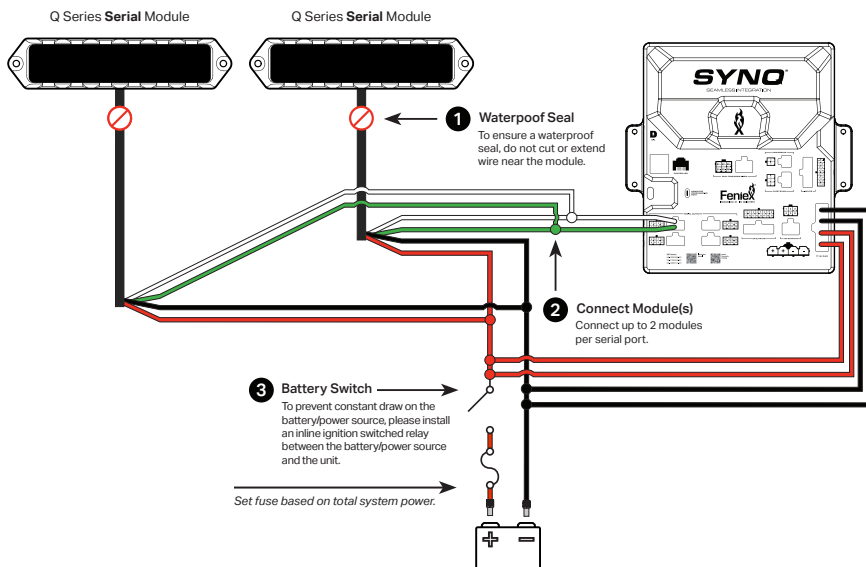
Q Series **Serial** Module

Q Series **Serial** Module

SYNO

SEAMLESS INTEGRATION

Feniex

1 Waterpoof Seal
To ensure a waterproof seal, do not cut or extend wire near the module.

2 Connect Module(s)
Connect up to 2 modules per serial port.

3 Battery Switch
To prevent constant draw on the battery/power source, please install an inline ignition switched relay between the battery/power source and the unit.

Set fuse based on total system power.

+ −